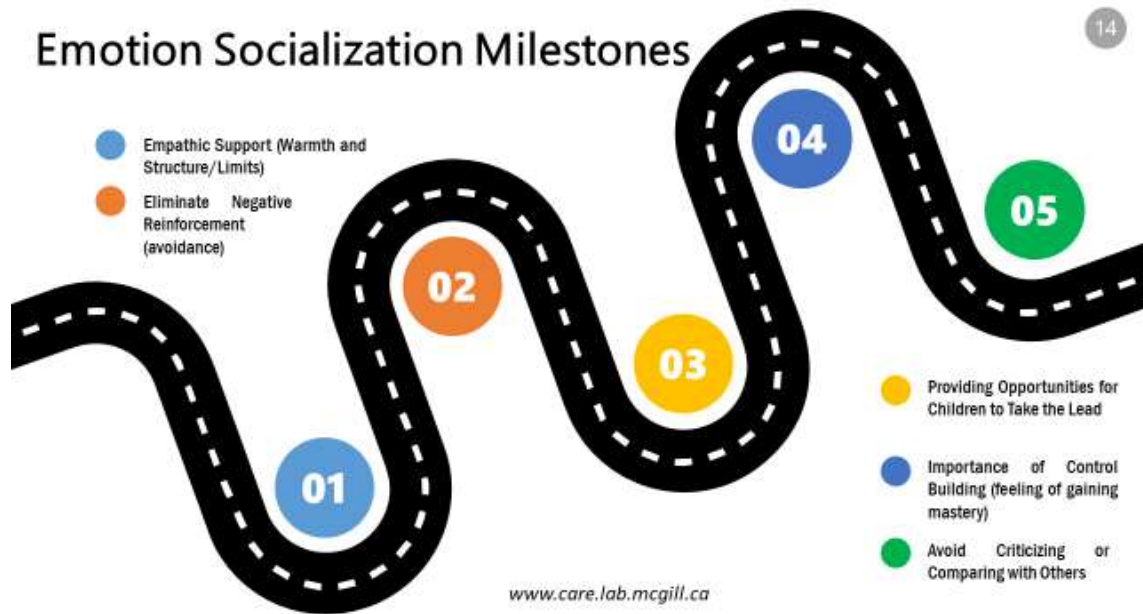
Emotion Socialization Milestones

14

Empathic Support (Warmth and Structure/Limits)

Eliminate Negative Reinforcement (avoidance)

02

04

05

03

01

Providing Opportunities for Children to Take the Lead

Importance of Control Building (feeling of gaining mastery)

Avoid Criticizing or Comparing with Others

www.care.lab.mcgill.ca